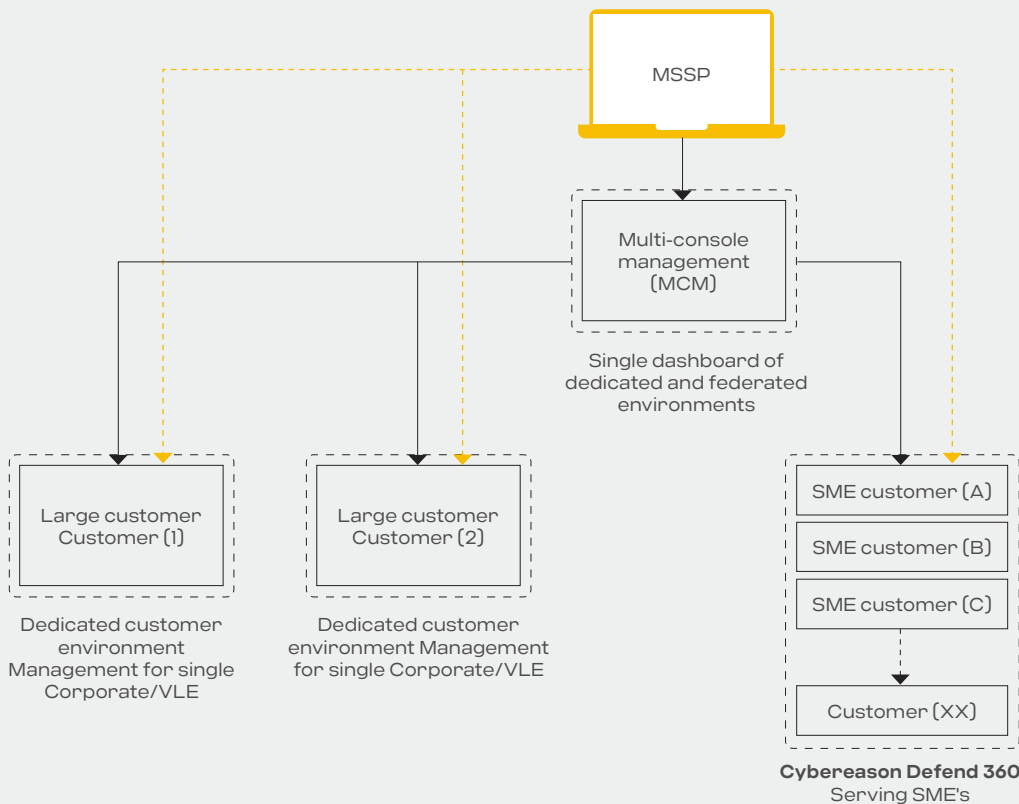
MSSP

Multi-console management (MCM)

Single dashboard of dedicated and federated environments

Large customer Customer (1)

Dedicated customer environment Management for single Corporate/VLE

Large customer Customer (2)

Dedicated customer environment Management for single Corporate/VLE

SME customer (A)

SME customer (B)

SME customer (C)

Customer (XX)

**Cybereason Defend 360**
Serving SME's